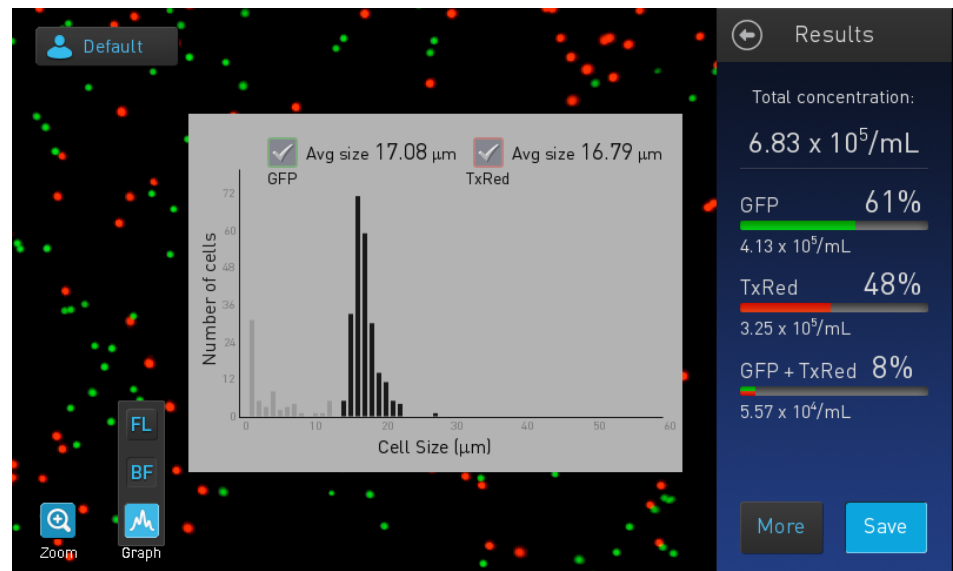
Default

Avg size 17.08 μm
GFP
Avg size 16.79 μm
TxRed

Number of cells
72
60
48
36
24
12
0
0
10
20
30
40
50
60
Cell Size (μm)

FL
BF
Zoom
Graph

Results

Total concentration:
$6.83 \times 10^5$/mL

GFP 61%
$4.13 \times 10^5$/mL

TxRed 48%
$3.25 \times 10^5$/mL

GFP + TxRed 8%
$5.57 \times 10^4$/mL

More
Save